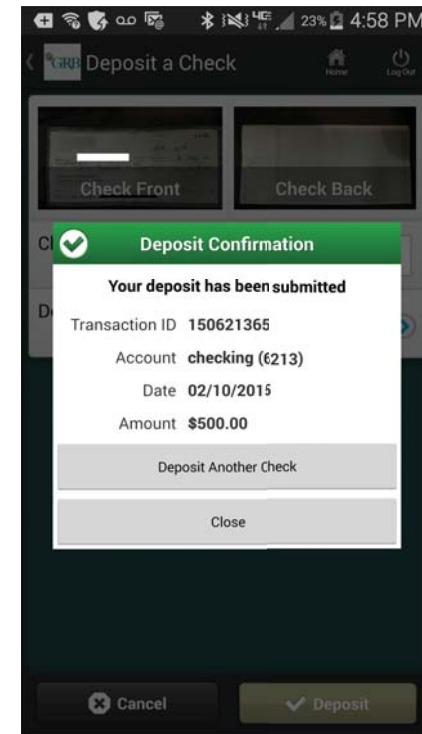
23% 4:58 PM

GRB Deposit a Check

Home

Log Out

Check Front

Check Back

Cl

De

Deposit Confirmation

Your deposit has been submitted

Transaction ID 150621365

Account checking (6213)

Date 02/10/2015

Amount $500.00

Deposit Another Check

Close

Cancel

Deposit